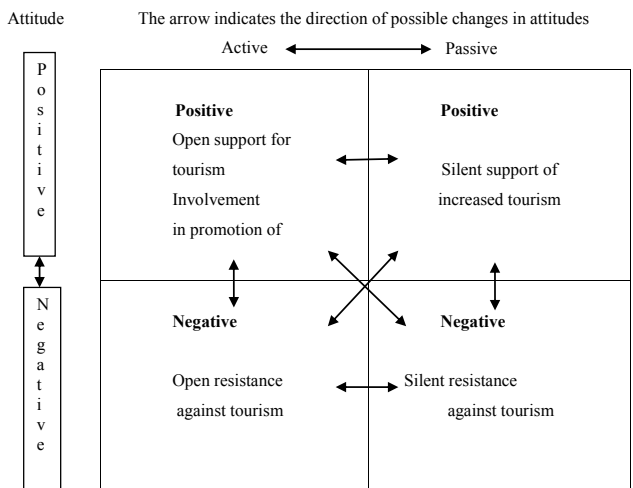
Attitude

The arrow indicates the direction of possible changes in attitudes

Active Passive

Positive

Negative

**Positive**
Open support for tourism
Involvement in promotion of

**Positive**
Silent support of increased tourism

**Negative**
Open resistance against tourism

**Negative**
Silent resistance against tourism